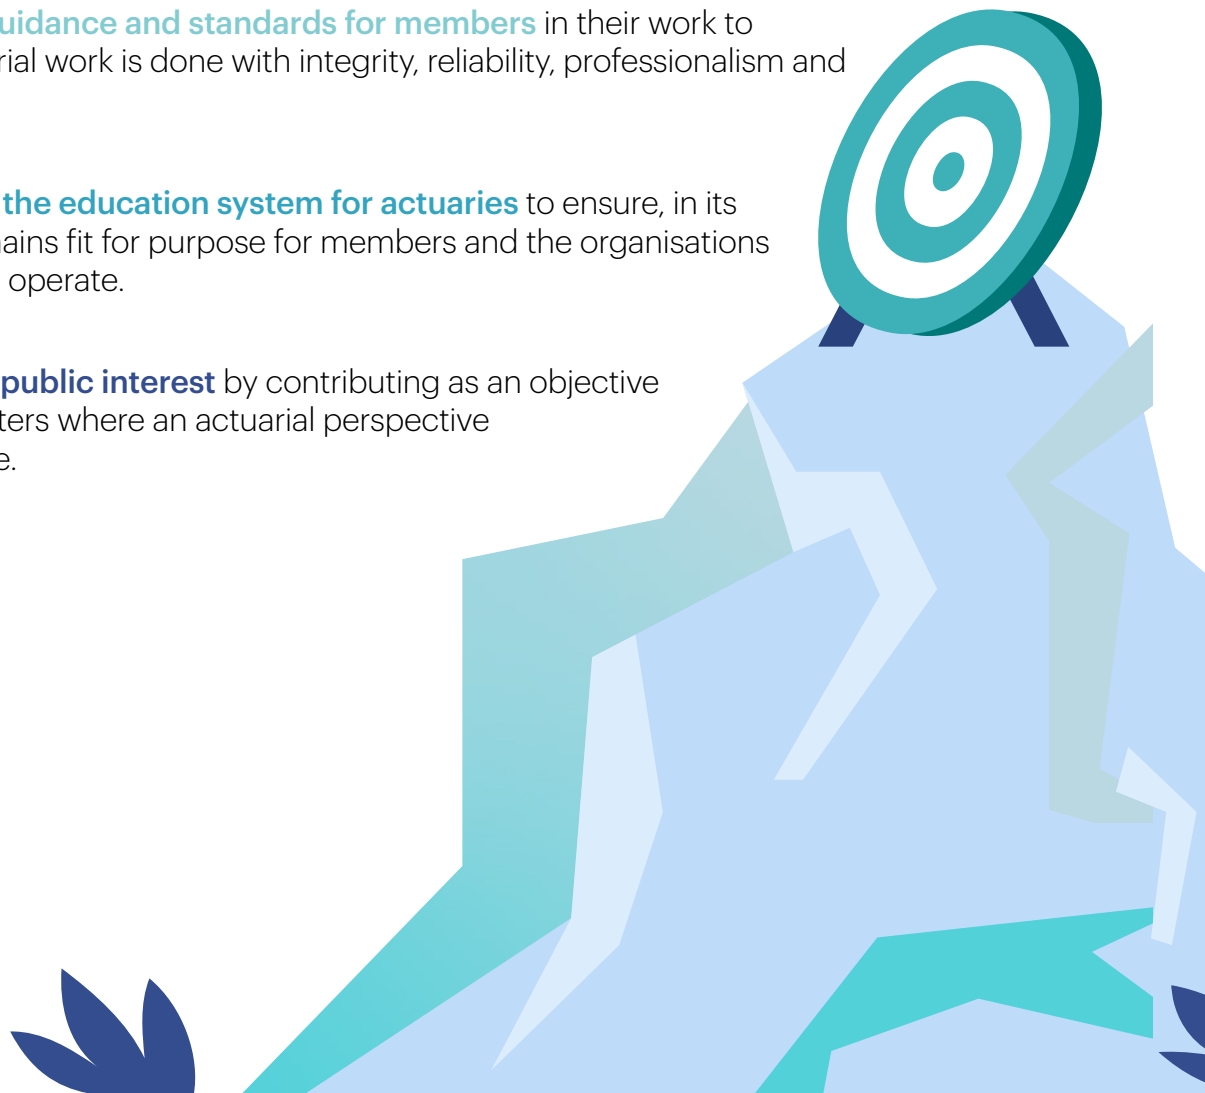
uidance and standards for members in their work to rial work is done with integrity, reliability, professionalism and

the education system for actuaries to ensure, in its ains fit for purpose for members and the organisations operate.

public interest by contributing as an objective ters where an actuarial perspective e.